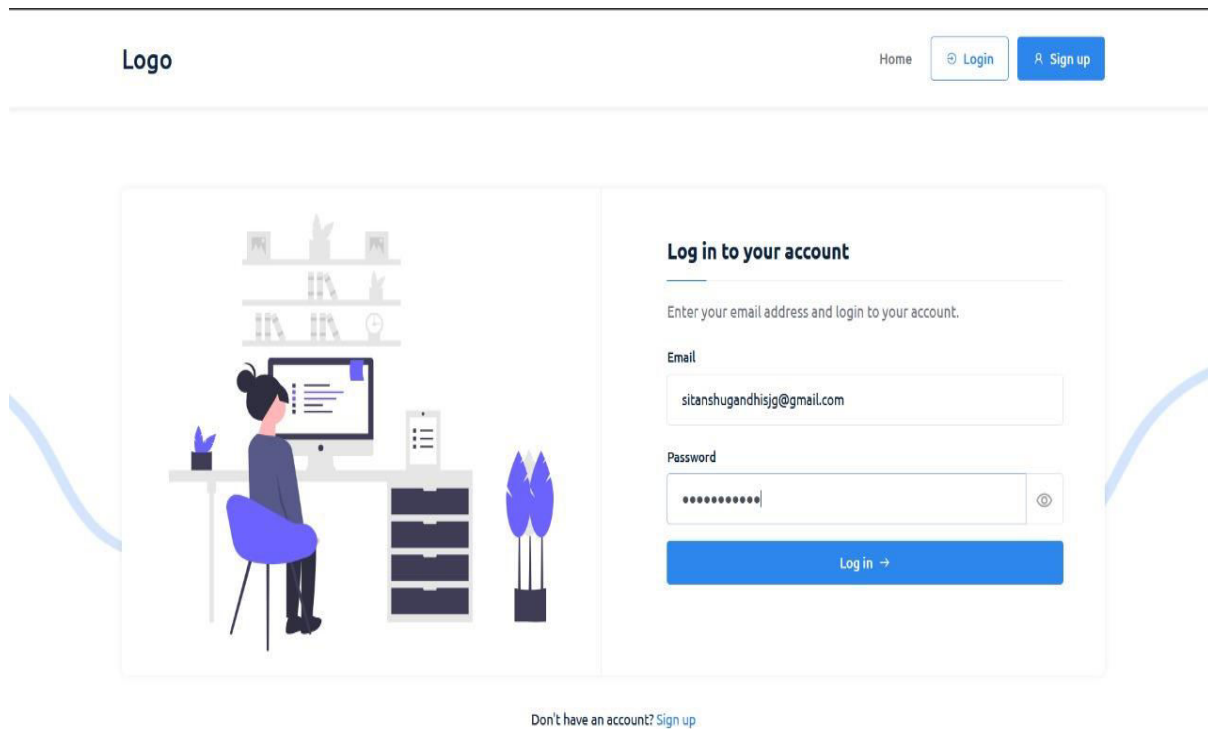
Logo

Home Login Sign up

Log in to your account

Enter your email address and login to your account.

Email

sitanshugandhisjg@gmail.com

Password

••••••••••••

Log in →

Don't have an account? Sign up